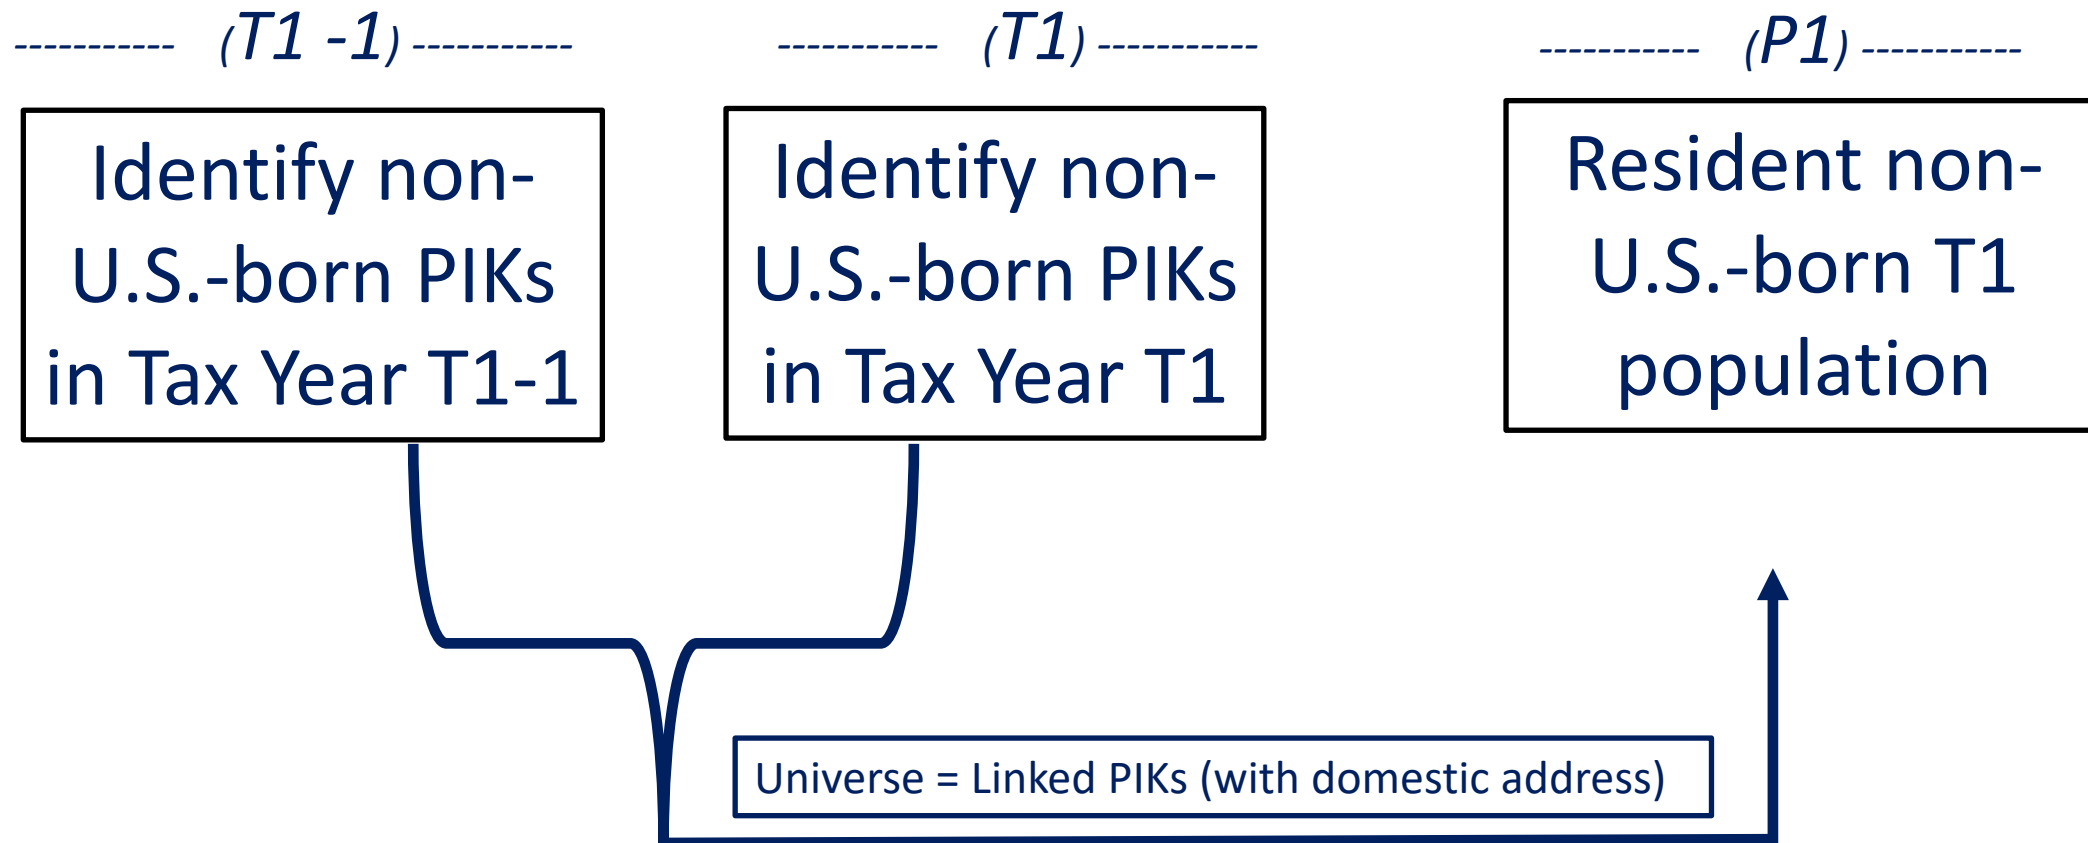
----------- (T1 -1) -----------

----------- (T1) -----------

----------- (P1) -----------

Identify non-U.S.-born PIKs in Tax Year T1-1

Identify non-U.S.-born PIKs in Tax Year T1

Resident non-U.S.-born T1 population

Universe = Linked PIKs (with domestic address)